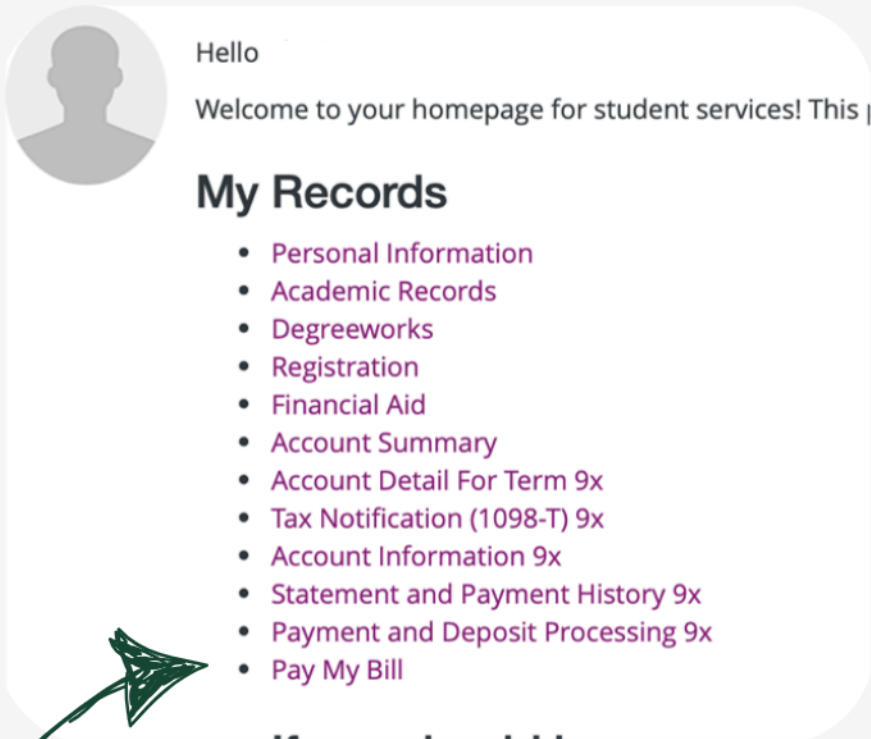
Hello

Welcome to your homepage for student services! This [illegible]

My Records

- Personal Information
- Academic Records
- Degreeworks
- Registration
- Financial Aid
- Account Summary
- Account Detail For Term 9x
- Tax Notification (1098-T) 9x
- Account Information 9x
- Statement and Payment History 9x
- Payment and Deposit Processing 9x
- Pay My Bill

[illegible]